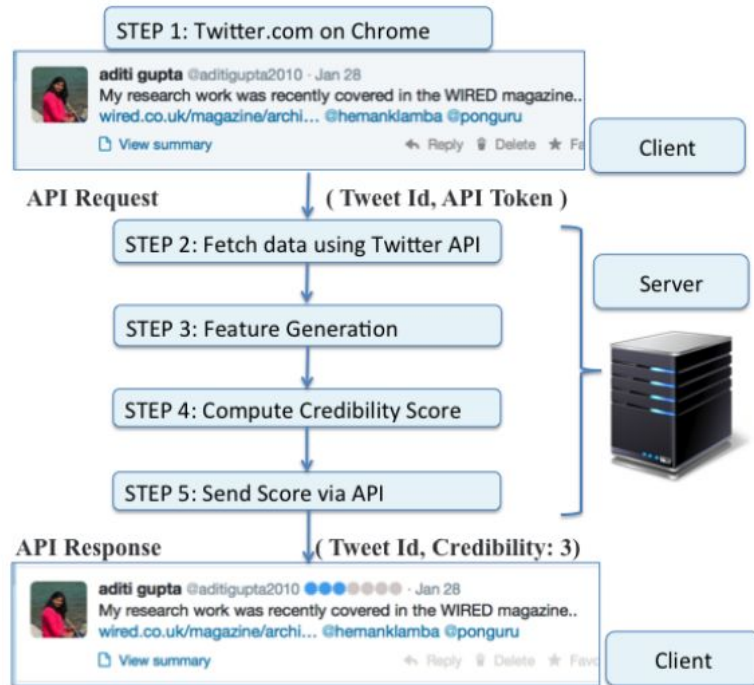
STEP 1: Twitter.com on Chrome

aditi gupta @aditigupta2010 · Jan 28
My research work was recently covered in the WIRED magazine..
wired.co.uk/magazine/archi... @hemanklamba @ponguru
View summary
Reply Delete Fa

Client

API Request
( Tweet Id, API Token )

STEP 2: Fetch data using Twitter API

STEP 3: Feature Generation

STEP 4: Compute Credibility Score

STEP 5: Send Score via API

Server

API Response
( Tweet Id, Credibility: 3)

aditi gupta @aditigupta2010 · Jan 28
My research work was recently covered in the WIRED magazine..
wired.co.uk/magazine/archi... @hemanklamba @ponguru
View summary
Reply Delete Favo

Client